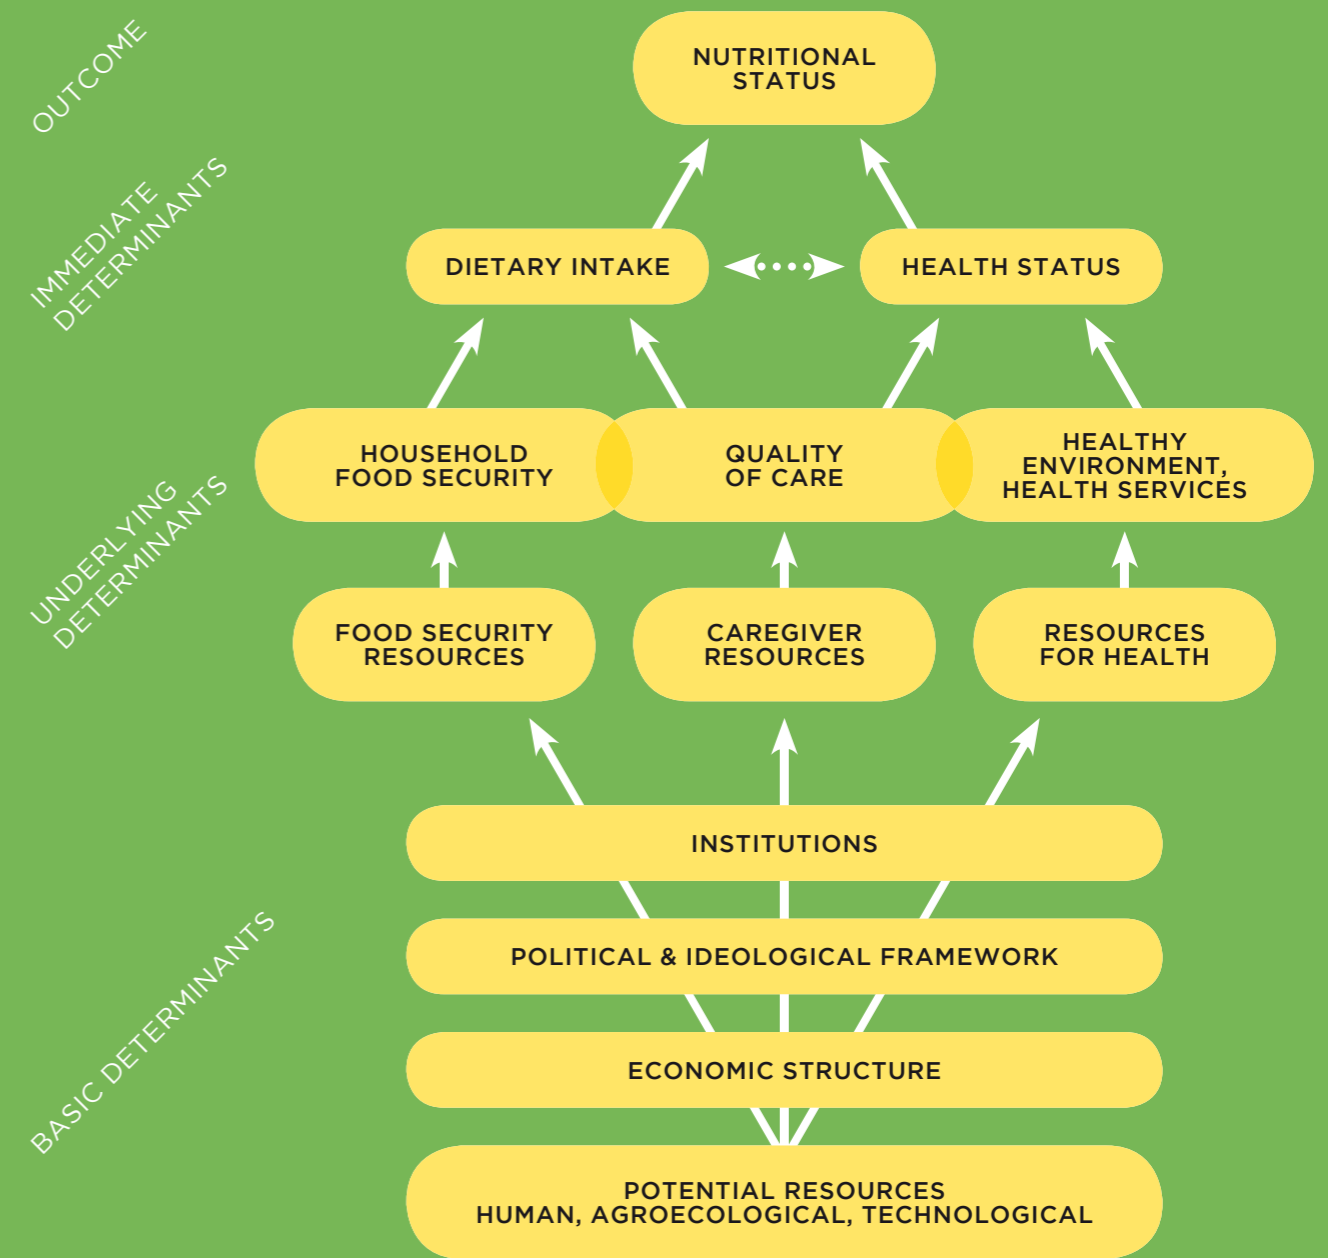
OUTCOME

NUTRITIONAL STATUS

IMMEDIATE DETERMINANTS

DIETARY INTAKE

HEALTH STATUS

UNDERLYING DETERMINANTS

HOUSEHOLD FOOD SECURITY

QUALITY OF CARE

HEALTHY ENVIRONMENT, HEALTH SERVICES

FOOD SECURITY RESOURCES

CAREGIVER RESOURCES

RESOURCES FOR HEALTH

BASIC DETERMINANTS

INSTITUTIONS

POLITICAL & IDEOLOGICAL FRAMEWORK

ECONOMIC STRUCTURE

POTENTIAL RESOURCES
HUMAN, AGROECOLOGICAL, TECHNOLOGICAL